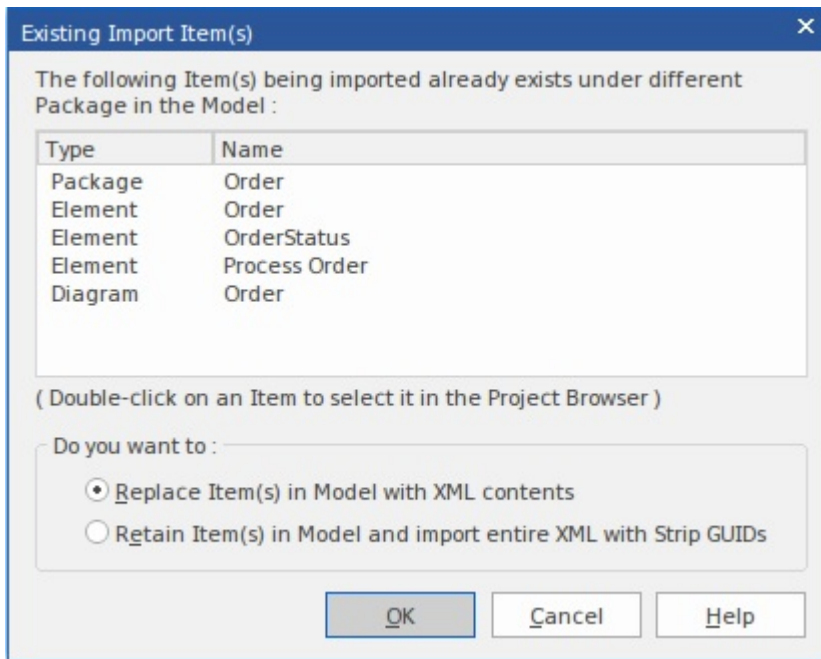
Existing Import Item(s)

×

The following Item(s) being imported already exists under different Package in the Model :

| Type | Name |
|---|---|
| Package | Order |
| Element | Order |
| Element | OrderStatus |
| Element | Process Order |
| Diagram | Order |

( Double-click on an Item to select it in the Project Browser )

Do you want to :

Replace Item(s) in Model with XML contents

Retain Item(s) in Model and import entire XML with Strip GUIDs

OK

Cancel

Help